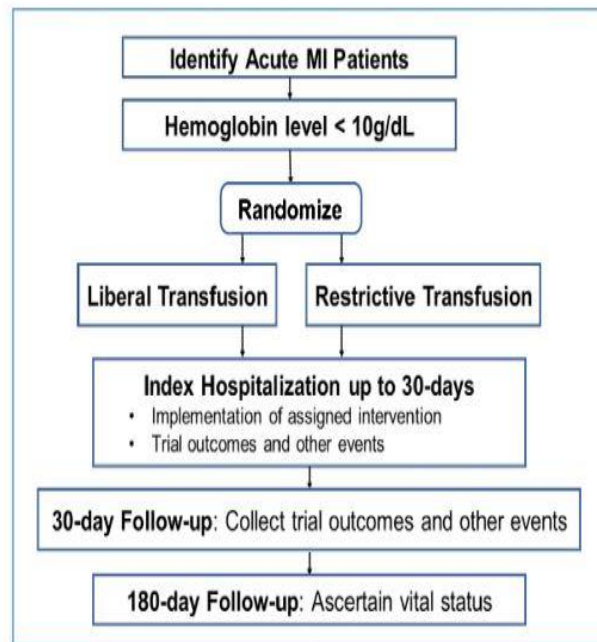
Identify Acute MI Patients

Hemoglobin level < 10g/dL

Randomize

Liberal Transfusion

Restrictive Transfusion

Index Hospitalization up to 30-days
• Implementation of assigned intervention
• Trial outcomes and other events

30-day Follow-up: Collect trial outcomes and other events

180-day Follow-up: Ascertain vital status